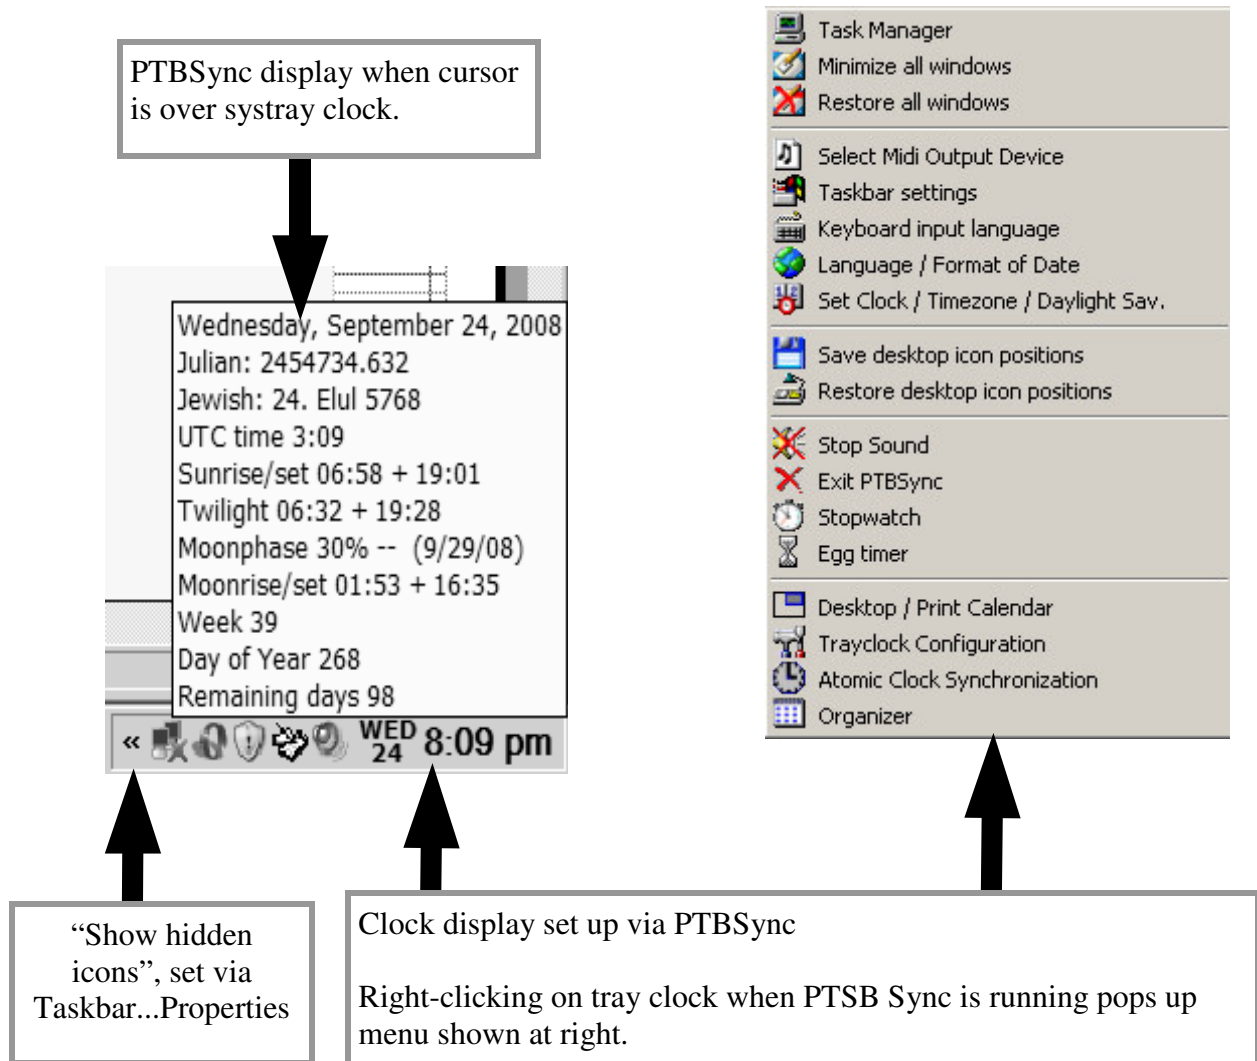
PTBSync display when cursor is over systray clock.

Wednesday, September 24, 2008
Julian: 2454734.632
Jewish: 24. Elul 5768
UTC time 3:09
Sunrise/set 06:58 + 19:01
Twilight 06:32 + 19:28
Moonphase 30% -- (9/29/08)
Moonrise/set 01:53 + 16:35
Week 39
Day of Year 268
Remaining days 98

« WED 24 8:09 pm

Task Manager
Minimize all windows
Restore all windows
Select Midi Output Device
Taskbar settings
Keyboard input language
Language / Format of Date
Set Clock / Timezone / Daylight Sav.
Save desktop icon positions
Restore desktop icon positions
Stop Sound
Exit PTBSync
Stopwatch
Egg timer
Desktop / Print Calendar
Trayclock Configuration
Atomic Clock Synchronization
Organizer

"Show hidden icons", set via Taskbar...Properties

Clock display set up via PTBSync

Right-clicking on tray clock when PTSB Sync is running pops up menu shown at right.